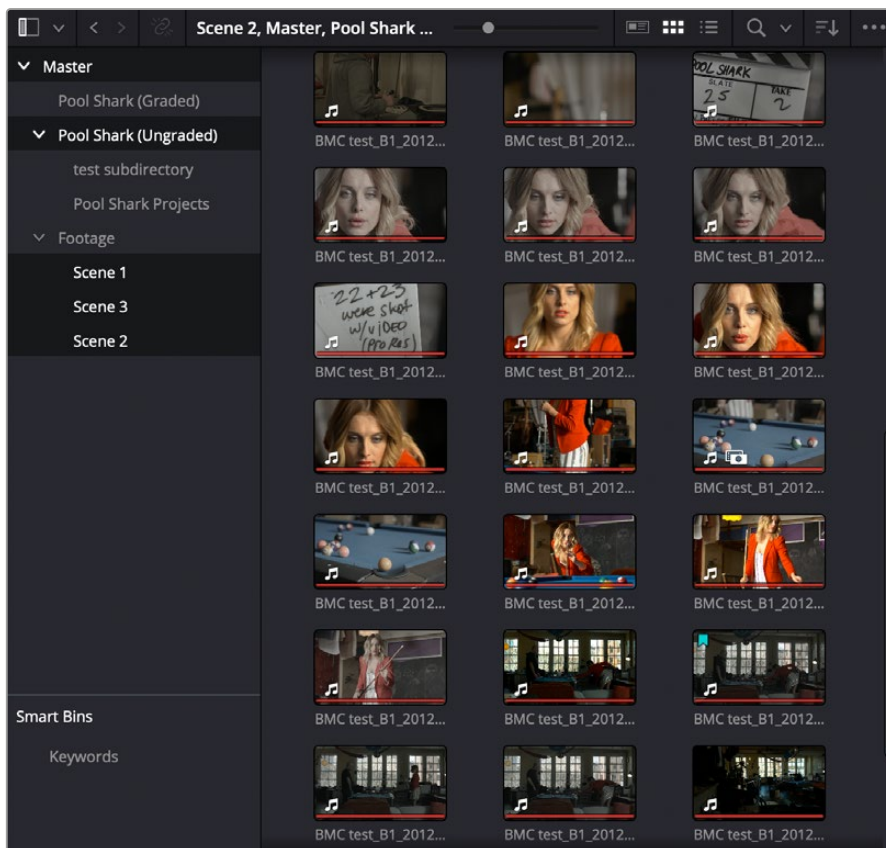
Scene 2, Master, Pool Shark ...

Master
Pool Shark (Graded)
Pool Shark (Ungraded)
test subdirectory
Pool Shark Projects
Footage
Scene 1
Scene 3
Scene 2

Smart Bins
Keywords

BMC test_B1_2012...
BMC test_B1_2012...
POOL SHARK 25 TAKE 2
BMC test_B1_2012...
BMC test_B1_2012...
BMC test_B1_2012...
BMC test_B1_2012...
22+23 were shot w/ VIDEO (PRO RES)
BMC test_B1_2012...
BMC test_B1_2012...
BMC test_B1_2012...
BMC test_B1_2012...
BMC test_B1_2012...
BMC test_B1_2012...
BMC test_B1_2012...
BMC test_B1_2012...
BMC test_B1_2012...
BMC test_B1_2012...
BMC test_B1_2012...
BMC test_B1_2012...
BMC test_B1_2012...
BMC test_B1_2012...
BMC test_B1_2012...